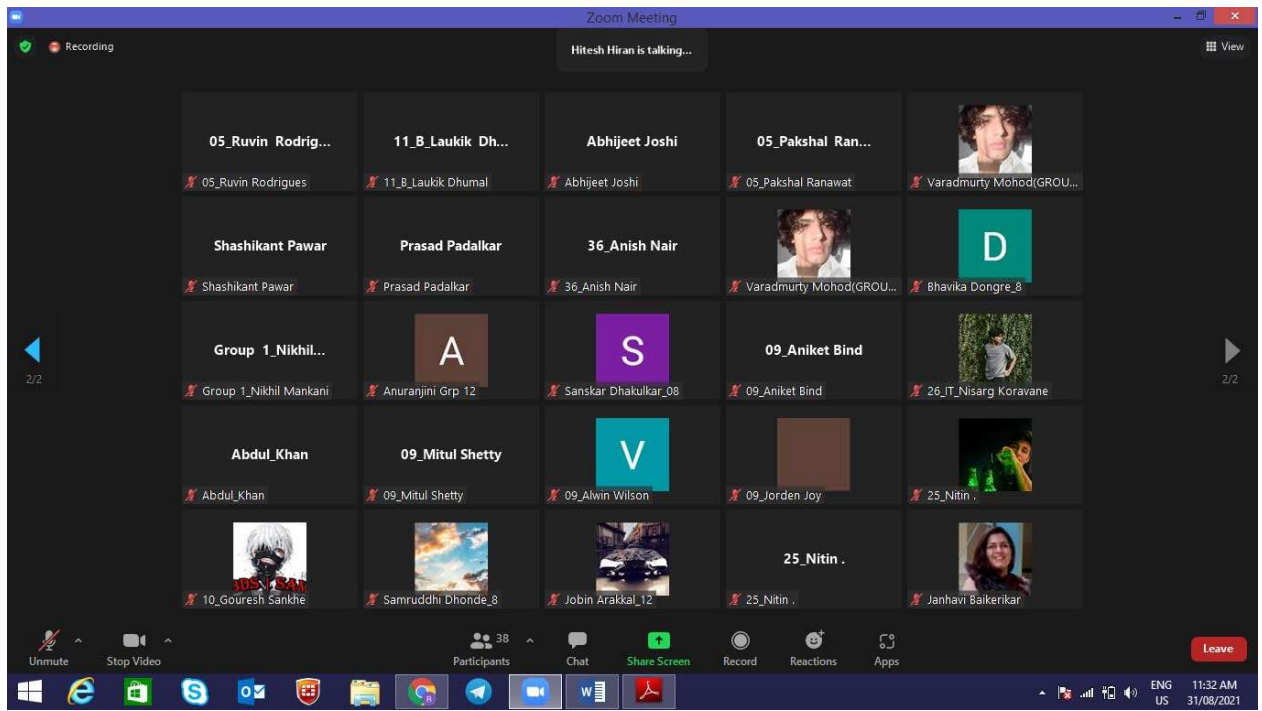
Zoom Meeting

Recording

Hitesh Hiran is talking...

View

05_Ruvin Rodrig...
05_Ruvin Rodrigues

11_B_Laukik Dh...
11_B_Laukik Dhumal

Abhijeet Joshi
Abhijeet Joshi

05_Pakshal Ran...
05_Pakshal Ranawat

Varadmurty Mohod(GROU...

Shashikant Pawar
Shashikant Pawar

Prasad Padalkar
Prasad Padalkar

36_Anish Nair
36_Anish Nair

Varadmurty Mohod(GROU...

D
Bhavika Dongre_8

2/2

Group 1_Nikhil...
Group 1_Nikhil Mankani

A
Anuranjini Grp 12

S
Sanskar Dhakulkar_08

09_Aniket Bind
09_Aniket Bind

26_IT_Nisarg Koravane

2/2

Abdul_Khan
Abdul_Khan

09_Mitul Shetty
09_Mitul Shetty

V
09_Alwin Wilson

09_Jorden Joy

25_Nitin .

10_Gouresh Sankhe

Samruddhi Dhonde_8

Jobin Arakkal_12

25_Nitin .
25_Nitin .

Janhavi Baikerikar

Unmute
Stop Video
38
Participants
Chat
Share Screen
Record
Reactions
Apps
Leave

ENG
US
11:32 AM
31/08/2021